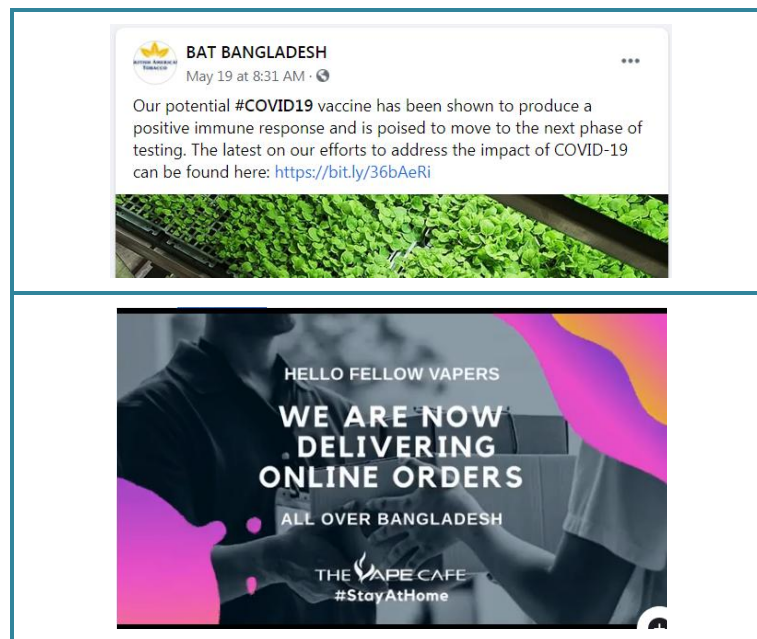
BAT BANGLADESH
May 19 at 8:31 AM ·

Our potential #COVID19 vaccine has been shown to produce a positive immune response and is poised to move to the next phase of testing. The latest on our efforts to address the impact of COVID-19 can be found here: https://bit.ly/36bAeRi

HELLO FELLOW VAPERS
WE ARE NOW DELIVERING ONLINE ORDERS
ALL OVER BANGLADESH
THE VAPE CAFE
#StayAtHome